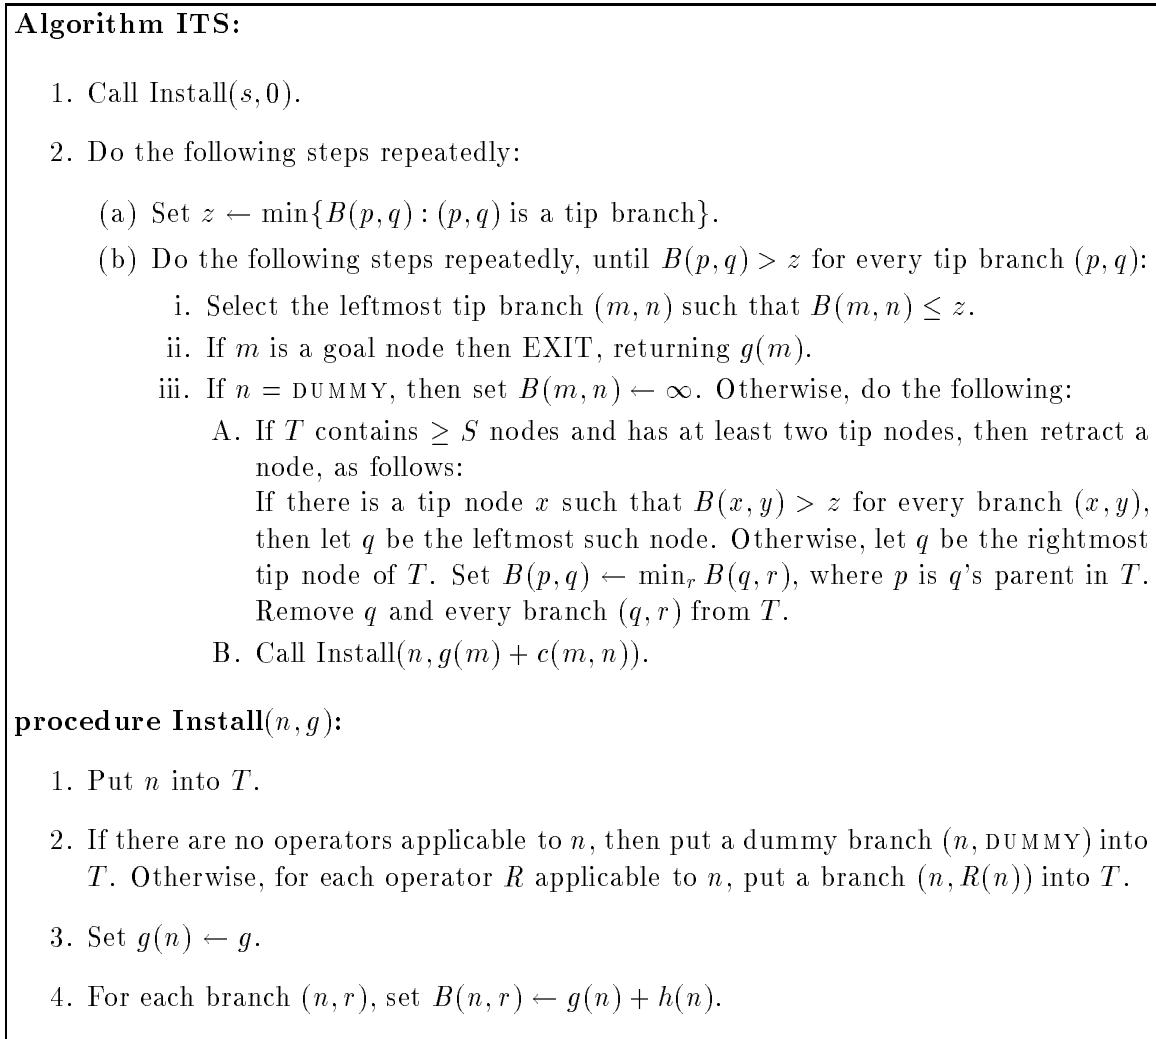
**Algorithm ITS:**

1. Call Install$(s, 0)$.

2. Do the following steps repeatedly:

(a) Set $z \leftarrow \min\{B(p,q) : (p,q) \text{ is a tip branch}\}$.

(b) Do the following steps repeatedly, until $B(p,q) > z$ for every tip branch $(p,q)$:

i. Select the leftmost tip branch $(m,n)$ such that $B(m,n) \leq z$.

ii. If $m$ is a goal node then EXIT, returning $g(m)$.

iii. If $n =$ DUMMY, then set $B(m,n) \leftarrow \infty$. Otherwise, do the following:

A. If $T$ contains $\geq S$ nodes and has at least two tip nodes, then retract a node, as follows:
If there is a tip node $x$ such that $B(x,y) > z$ for every branch $(x,y)$, then let $q$ be the leftmost such node. Otherwise, let $q$ be the rightmost tip node of $T$. Set $B(p,q) \leftarrow \min_r B(q,r)$, where $p$ is $q$'s parent in $T$. Remove $q$ and every branch $(q,r)$ from $T$.

B. Call Install$(n, g(m) + c(m,n))$.

**procedure Install**$(n, g)$**:**

1. Put $n$ into $T$.

2. If there are no operators applicable to $n$, then put a dummy branch $(n,$ DUMMY$)$ into $T$. Otherwise, for each operator $R$ applicable to $n$, put a branch $(n, R(n))$ into $T$.

3. Set $g(n) \leftarrow g$.

4. For each branch $(n,r)$, set $B(n,r) \leftarrow g(n) + h(n)$.